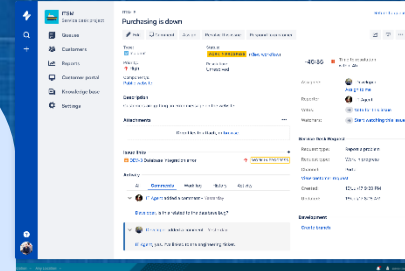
Pilot
Service desk project
Queues
Customers
Reports
Customer portal
Knowledge base
Settings

Purchasing is down
Type
Status
Priority
High
Unresolved
Components
Description
Attachments
Issue links
Activity
All
Comments
History
Add a comment
Assign to me
Reporter
Votes
Watchers
Service Desk Request
Request type
Request participants
Channel
Created
Updated
Development
Create branch